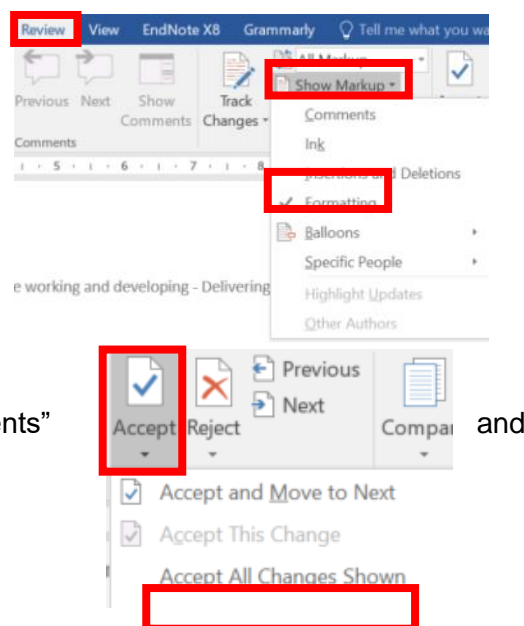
Review View EndNote X8 Grammarly Tell me what you wa

All Markup

Show Markup

Previous Next Show Comments Track Changes

Comments

Comments

Ink

Insertions and Deletions

Formatting

Balloons

Specific People

Highlight Updates

Other Authors

e working and developing - Delivering

Previous

Next

nts" Accept Reject Compar and

Accept and Move to Next

Accept This Change

Accept All Changes Shown